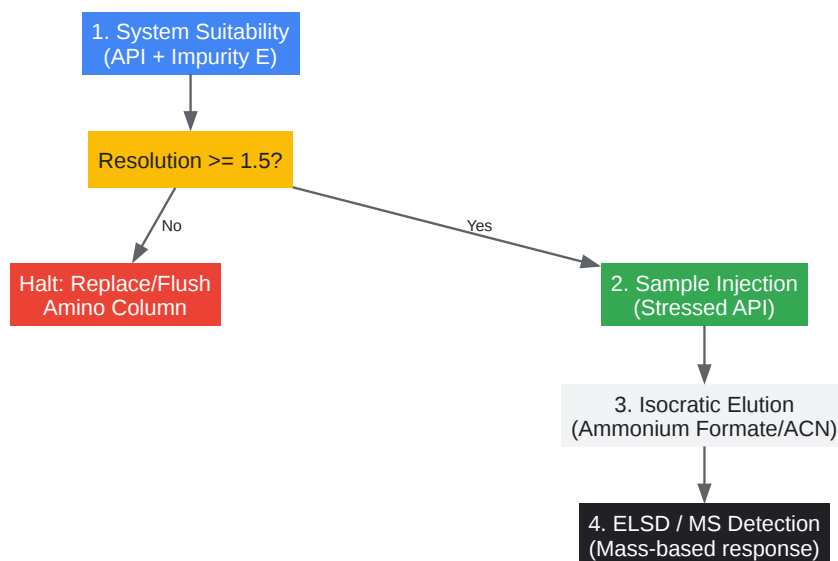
1. System Suitability
(API + Impurity E)

Resolution >= 1.5?

No

Yes

Halt: Replace/Flush
Amino Column

2. Sample Injection
(Stressed API)

3. Isocratic Elution
(Ammonium Formate/ACN)

4. ELSD / MS Detection
(Mass-based response)